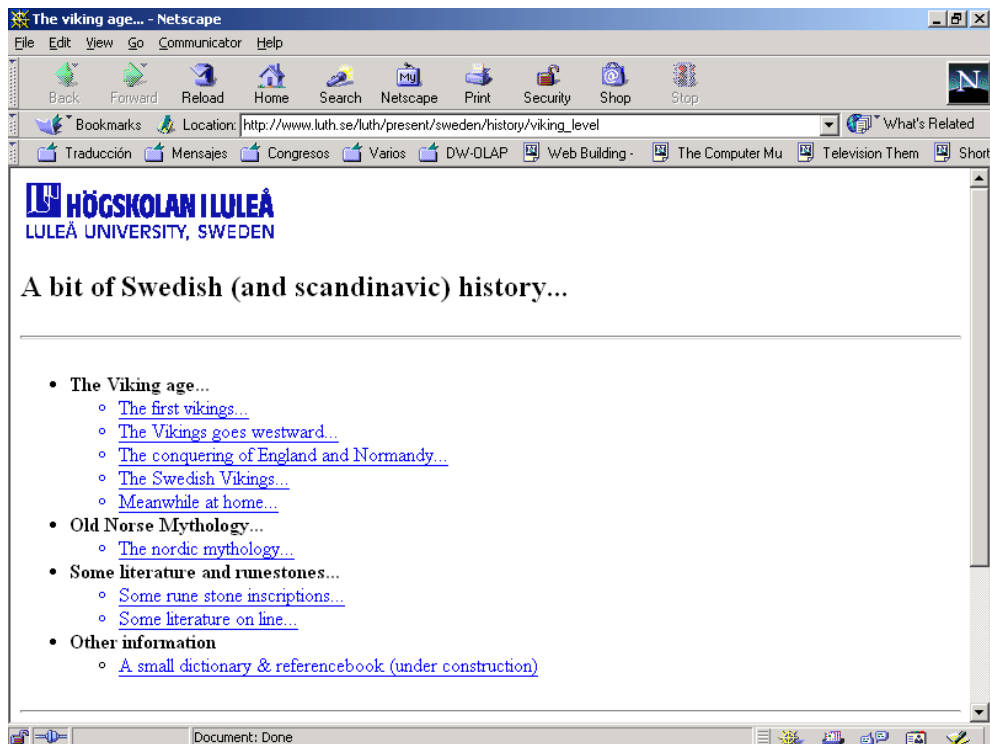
The viking age... - Netscape

File Edit View Go Communicator Help

Back Forward Reload Home Search Netscape Print Security Shop Stop

Bookmarks Location: http://www.luth.se/luth/present/sweden/history/viking_level What's Related

Traducción Mensajes Congresos Varios DW-OLAP Web Building - The Computer Mu Television Them Short

HÖGSKOLAN I LULEÅ
LULEÅ UNIVERSITY, SWEDEN

A bit of Swedish (and scandinavic) history...

- The Viking age...
  - The first vikings...
  - The Vikings goes westward...
  - The conquering of England and Normandy...
  - The Swedish Vikings...
  - Meanwhile at home...
- Old Norse Mythology...
  - The nordic mythology...
- Some literature and runestones...
  - Some rune stone inscriptions...
  - Some literature on line...
- Other information
  - A small dictionary & referencebook (under construction)

Document: Done